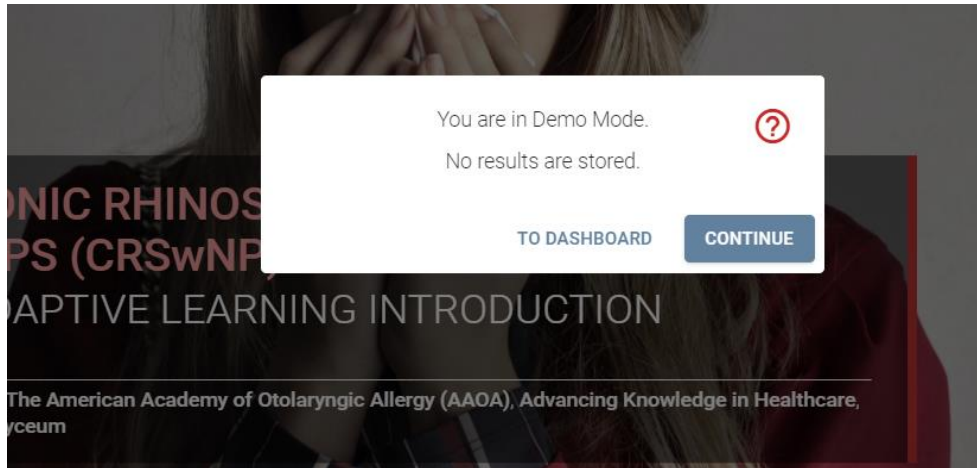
You are in Demo Mode.

No results are stored.

?

TO DASHBOARD

CONTINUE

ONIC RHINOS

PS (CRSwNP

DAPTIVE LEARNING INTRODUCTION

The American Academy of Otolaryngic Allergy (AAOA), Advancing Knowledge in Healthcare, yceum